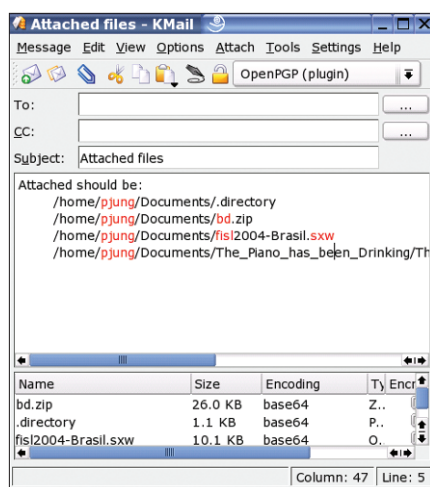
Attached files - KMail

Message Edit View Options Attach Tools Settings Help

OpenPGP (plugin)

To: ...

CC: ...

Subject: Attached files

Attached should be:
/home/pjung/Documents/.directory
/home/pjung/Documents/bd.zip
/home/pjung/Documents/fisl2004-Brasil.sxw
/home/pjung/Documents/The_Piano_has_been_Drinking/Th

| Name | Size | Encoding | Ty | Encr |
|---|---|---|---|---|
| bd.zip | 26.0 KB | base64 | Z.. | |
| .directory | 1.1 KB | base64 | P.. | |
| fisl2004-Brasil.sxw | 10.1 KB | base64 | O. | |

Column: 47 | Line: 5